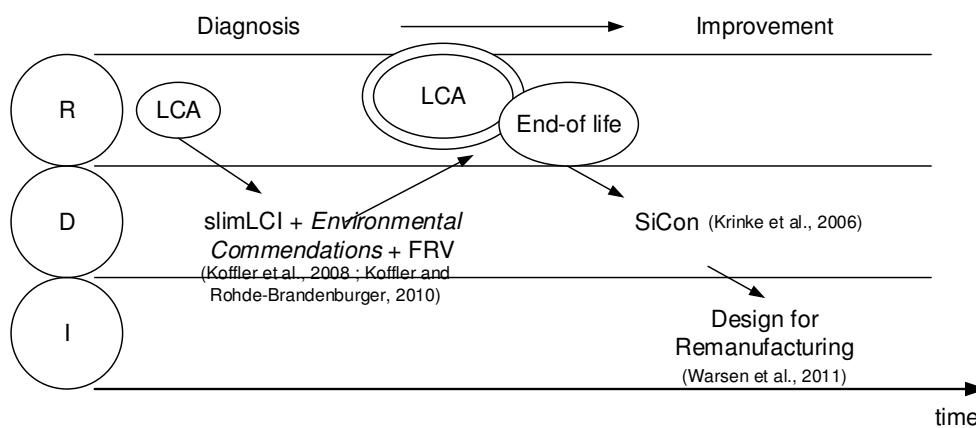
Diagnosis Improvement

R

LCA

LCA

End-of life

D

slimLCI + *Environmental Commendations* + FRV
(Koffler et al., 2008 ; Koffler and Rohde-Brandenburger, 2010)

SiCon (Krinke et al., 2006)

I

Design for Remanufacturing
(Warsen et al., 2011)

time